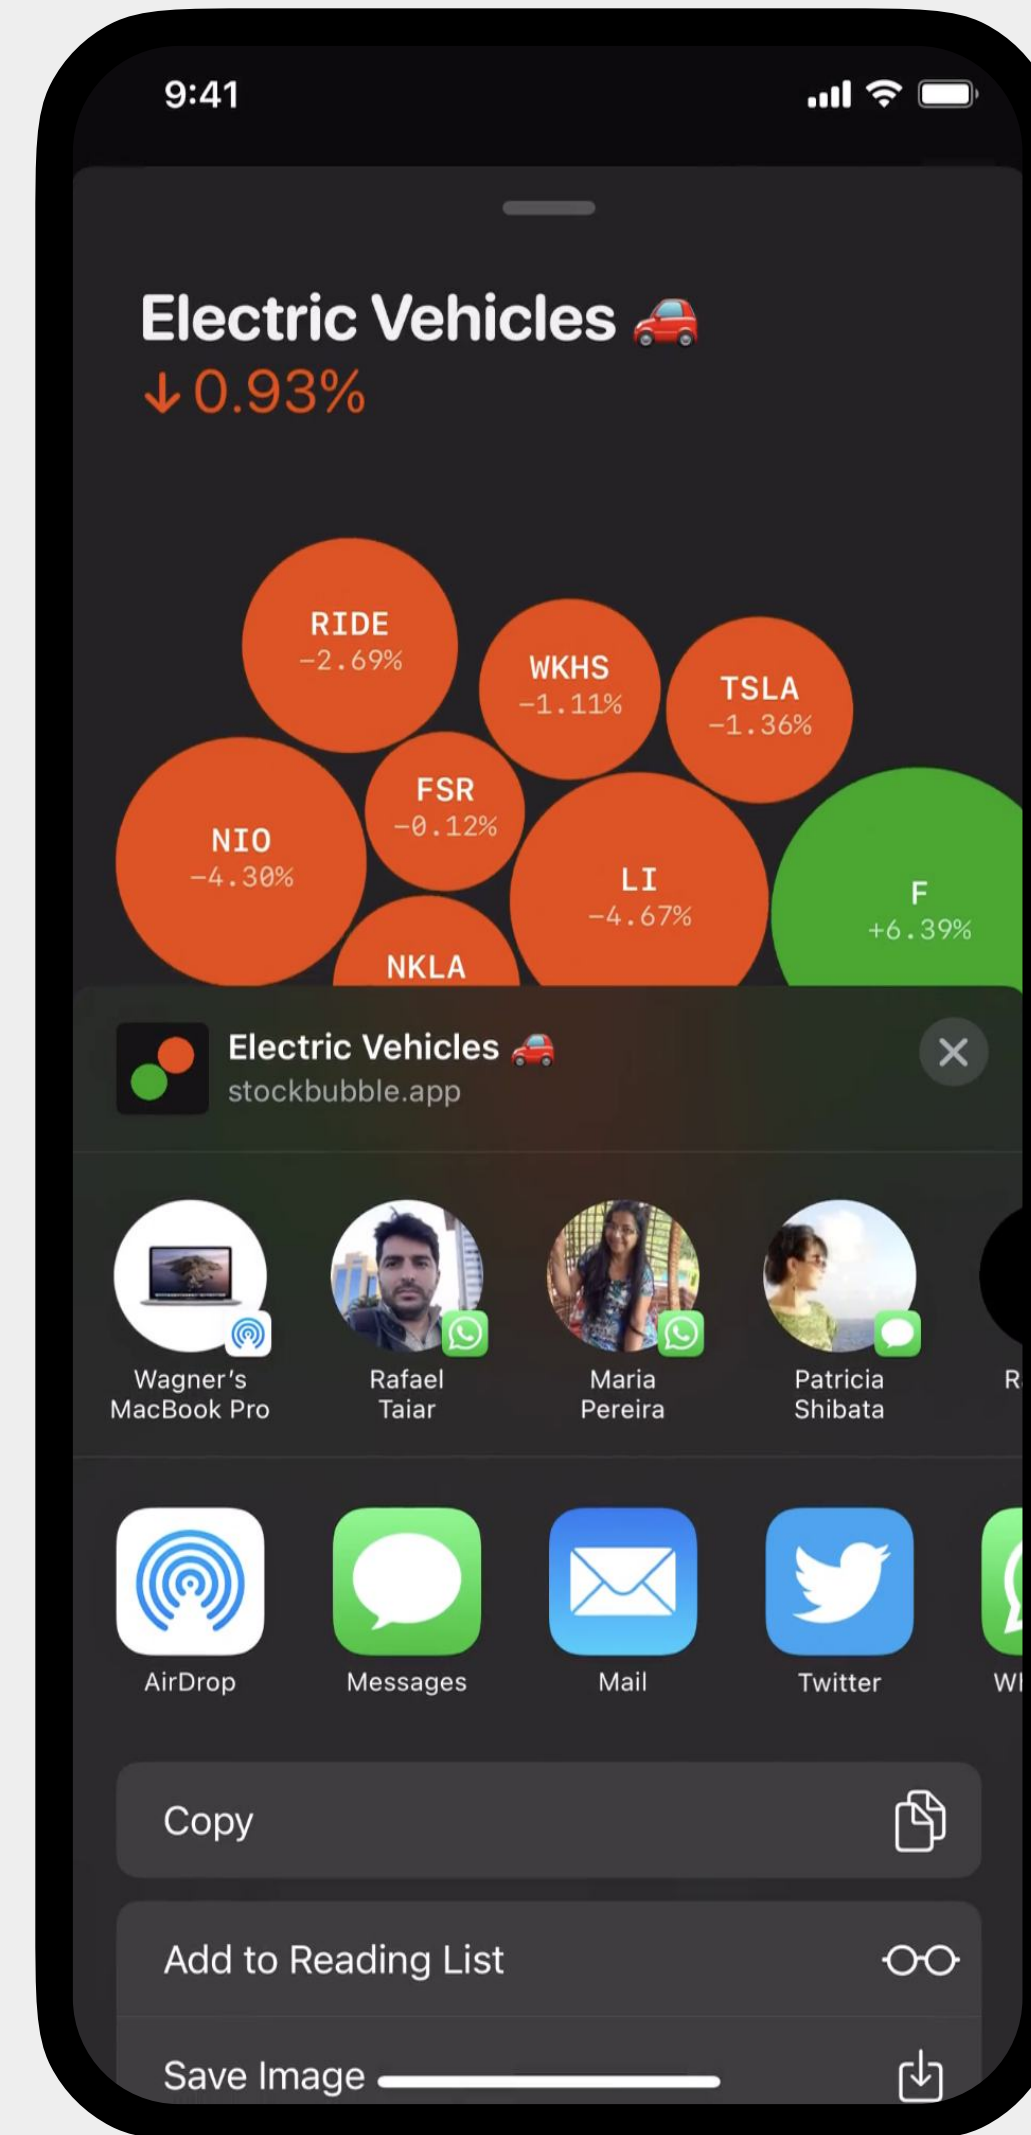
9:41

Electric Vehicles 🚗
↓0.93%

RIDE
−2.69%

WKHS
−1.11%

TSLA
−1.36%

FSR
−0.12%

NIO
−4.30%

LI
−4.67%

F
+6.39%

NKLA

Electric Vehicles 🚗
stockbubble.app

Wagner's MacBook Pro

Rafael Taiar

Maria Pereira

Patricia Shibata

R

AirDrop

Messages

Mail

Twitter

Wł

Copy

Add to Reading List

Save Image